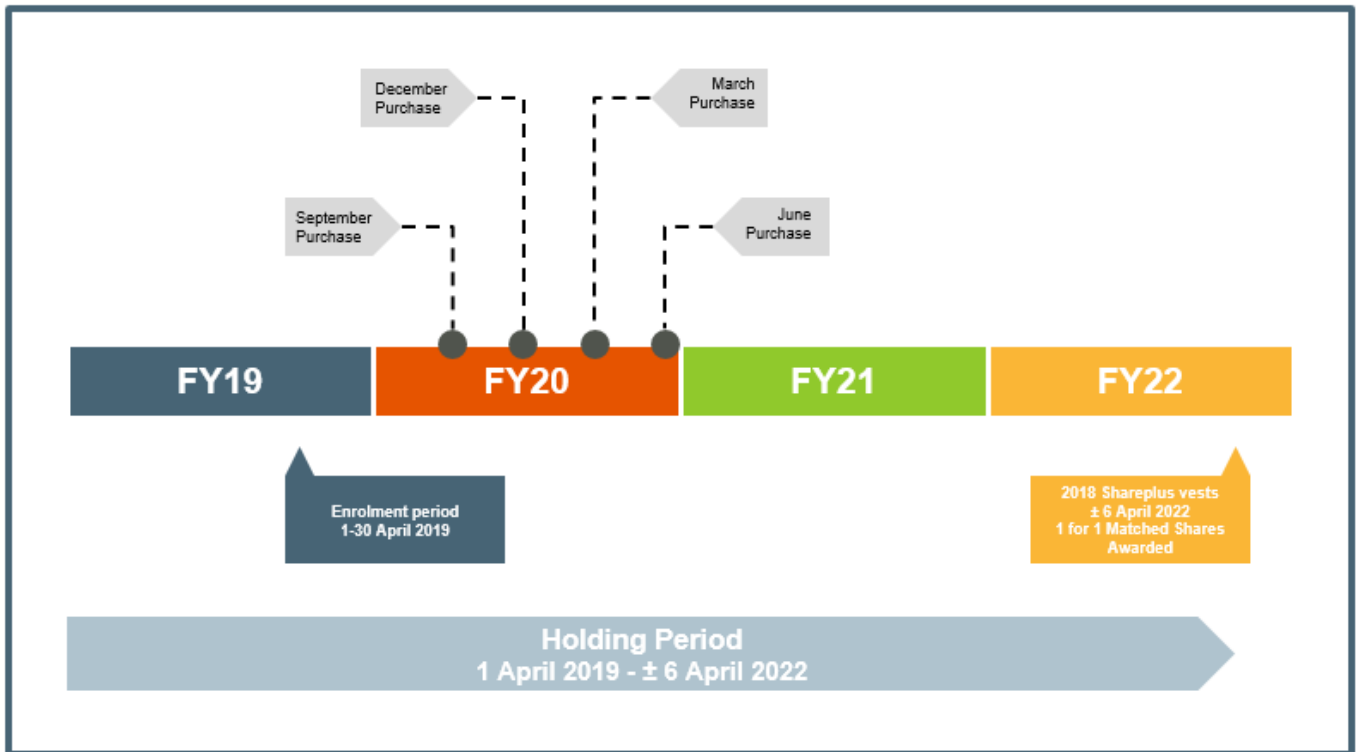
December Purchase

March Purchase

September Purchase

June Purchase

FY19

FY20

FY21

FY22

Enrolment period
1-30 April 2019

2018 Shareplus vests
± 6 April 2022
1 for 1 Matched Shares
Awarded

Holding Period
1 April 2019 - ± 6 April 2022